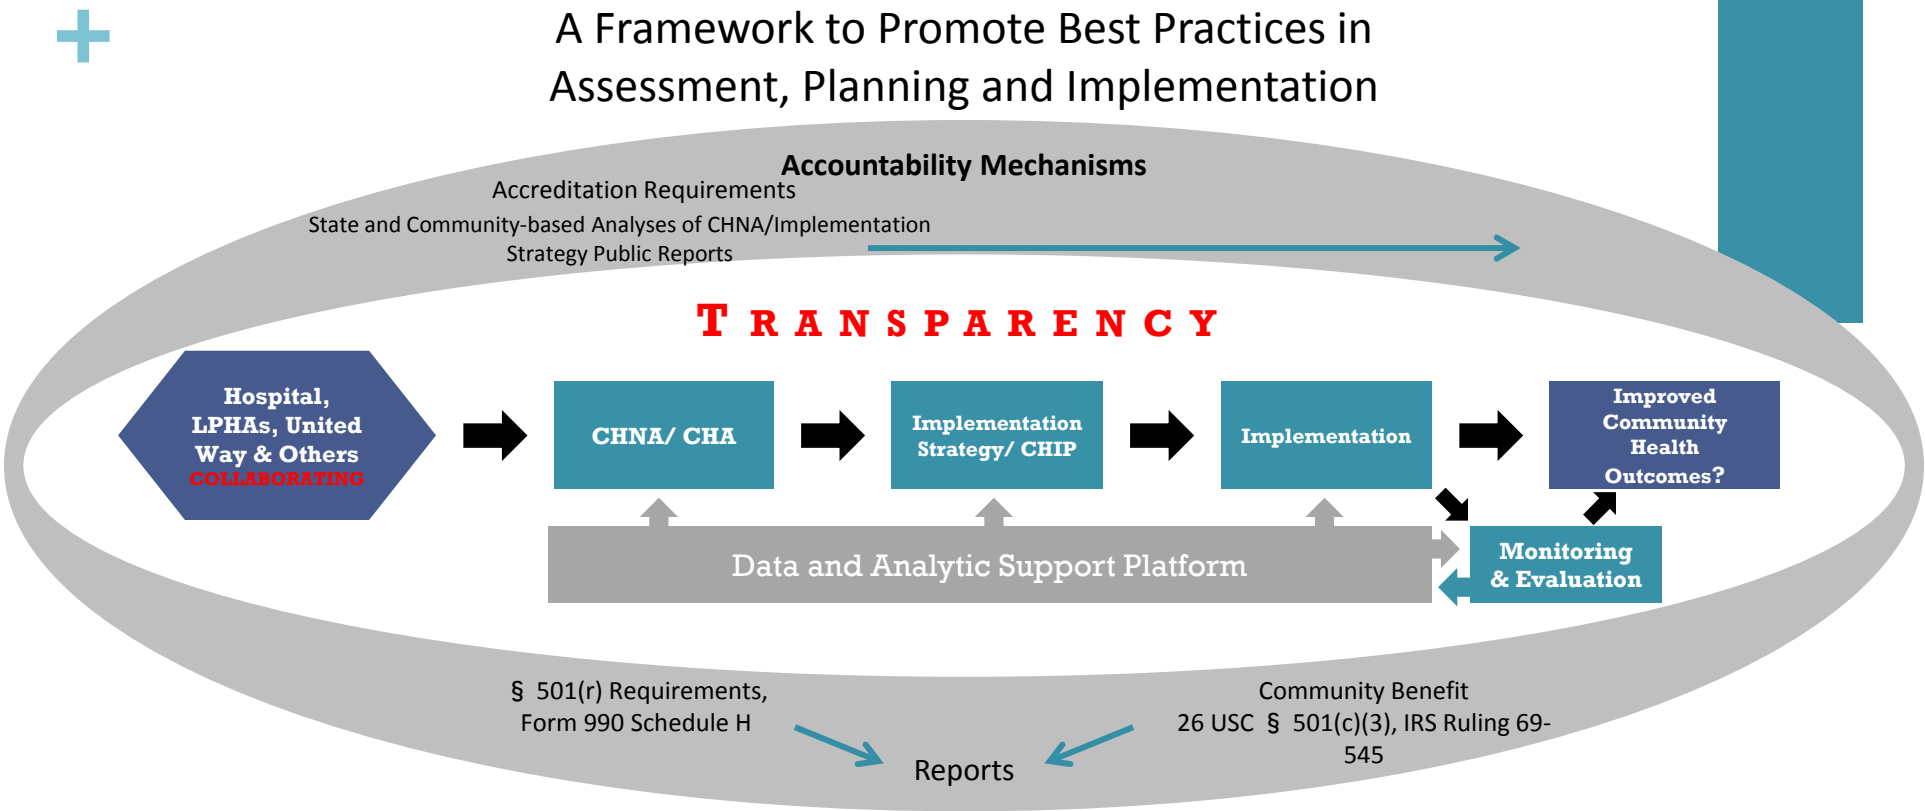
A Framework to Promote Best Practices in Assessment, Planning and Implementation

Accountability Mechanisms

Accreditation Requirements

State and Community-based Analyses of CHNA/Implementation Strategy Public Reports

TRANSPARENCY

Hospital, LPHAs, United Way & Others COLLABORATING

CHNA/ CHA

Implementation Strategy/ CHIP

Implementation

Improved Community Health Outcomes?

Data and Analytic Support Platform

Monitoring & Evaluation

§ 501(r) Requirements, Form 990 Schedule H

Community Benefit 26 USC § 501(c)(3), IRS Ruling 69-545

Reports